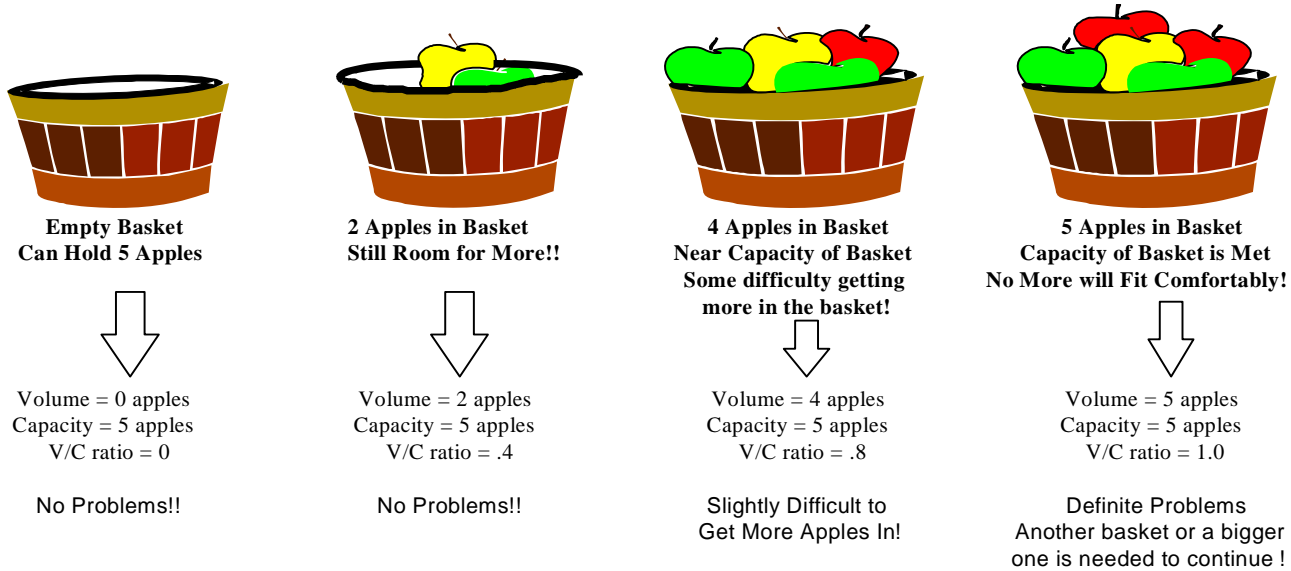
Empty Basket
Can Hold 5 Apples

Volume = 0 apples
Capacity = 5 apples
V/C ratio = 0

No Problems!!

2 Apples in Basket
Still Room for More!!

Volume = 2 apples
Capacity = 5 apples
V/C ratio = .4

No Problems!!

4 Apples in Basket
Near Capacity of Basket
Some difficulty getting more in the basket!

Volume = 4 apples
Capacity = 5 apples
V/C ratio = .8

Slightly Difficult to Get More Apples In!

5 Apples in Basket
Capacity of Basket is Met
No More will Fit Comfortably!

Volume = 5 apples
Capacity = 5 apples
V/C ratio = 1.0

Definite Problems
Another basket or a bigger one is needed to continue !